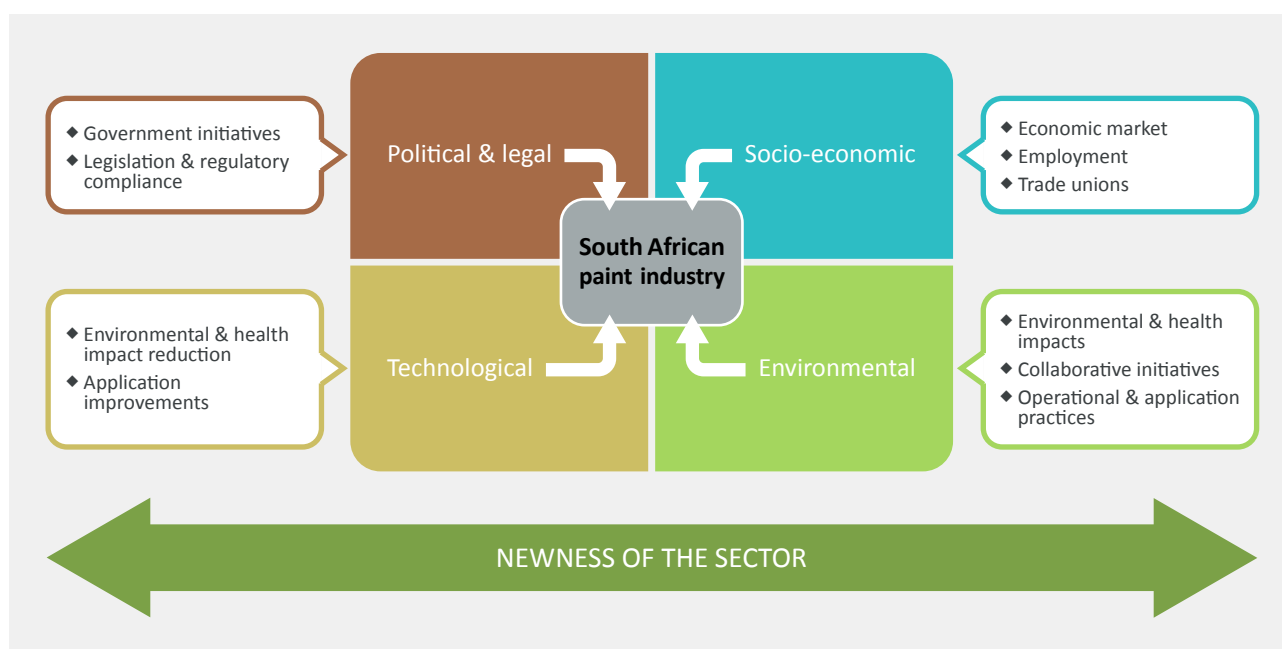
◆ Government initiatives
◆ Legislation & regulatory compliance

Political & legal

Socio-economic

◆ Economic market
◆ Employment
◆ Trade unions

South African paint industry

◆ Environmental & health impact reduction
◆ Application improvements

Technological

Environmental

◆ Environmental & health impacts
◆ Collaborative initiatives
◆ Operational & application practices

NEWNESS OF THE SECTOR